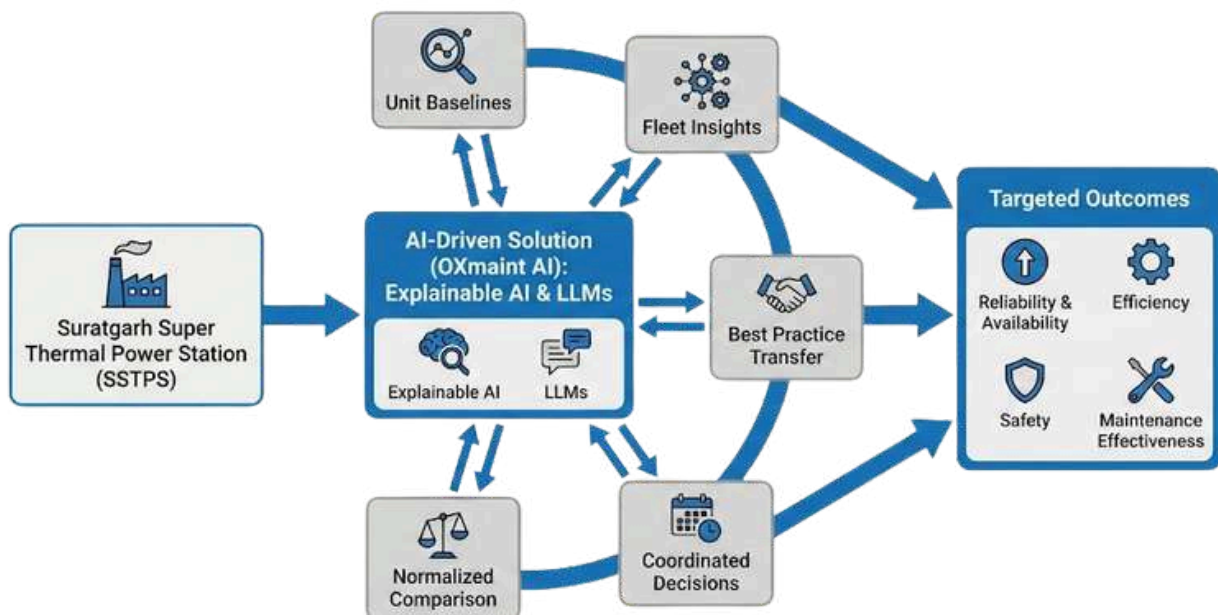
Unit Baselines

Fleet Insights

Suratgarh Super Thermal Power Station (SSTPS)

AI-Driven Solution (OXmaint AI): Explainable AI & LLMs

Explainable AI

LLMs

Best Practice Transfer

Targeted Outcomes

Reliability & Availability

Efficiency

Safety

Maintenance Effectiveness

Normalized Comparison

Coordinated Decisions